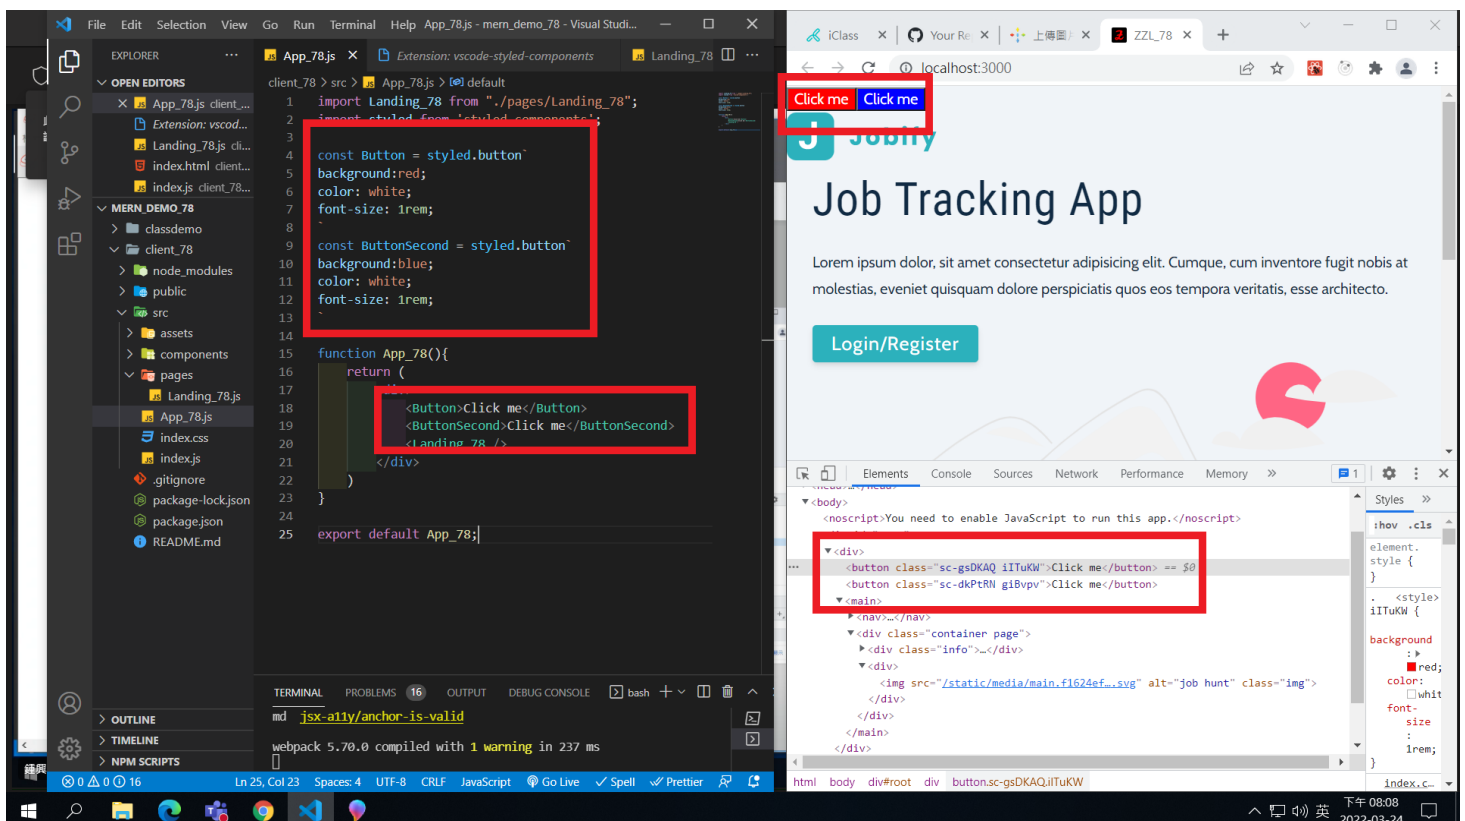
File Edit Selection View Go Run Terminal Help App_78.js - mern_demo_78 - Visual Studi...

EXPLORER
OPEN EDITORS
× App_78.js client_...
Extension: vscod...
Landing_78.js cli...
index.html client...
index.js client_78...
MERN_DEMO_78
classdemo
client_78
node_modules
public
src
assets
components
pages
Landing_78.js
App_78.js
index.css
index.js
.gitignore
package-lock.json
package.json
README.md
OUTLINE
TIMELINE
NPM SCRIPTS

App_78.js × Extension: vscode-styled-components Landing_78

client_78 > src > App_78.js > default

1 import Landing_78 from "./pages/Landing_78";
2 import styled from 'styled-components';
3
4 const Button = styled.button`
5 background:red;
6 color: white;
7 font-size: 1rem;
8 `
9 const ButtonSecond = styled.button`
10 background:blue;
11 color: white;
12 font-size: 1rem;
13 `
14
15 function App_78(){
16 return (
17 <div>
18 <Button>Click me</Button>
19 <ButtonSecond>Click me</ButtonSecond>
20 <Landing_78 />
21 </div>
22 )
23 }
24
25 export default App_78;

TERMINAL PROBLEMS 16 OUTPUT DEBUG CONSOLE bash

md jsx-a11y/anchor-is-valid

webpack 5.70.0 compiled with 1 warning in 237 ms

⊗ 0 ⚠ 0 ⓘ 16 Ln 25, Col 23 Spaces: 4 UTF-8 CRLF JavaScript Go Live Spell Prettier

iClass × Your Re × 上傳圖 × ZZL_78 × +
localhost:3000

Click me Click me

Jobify

Job Tracking App

Lorem ipsum dolor, sit amet consectetur adipisicing elit. Cumque, cum inventore fugit nobis at molestias, eveniet quisquam dolore perspiciatis quos eos tempora veritatis, esse architecto.

Login/Register

Elements Console Sources Network Performance Memory » 1

<body>
<noscript>You need to enable JavaScript to run this app.</noscript>
<div>
<button class="sc-gsDKAQ iITuKW">Click me</button> == $0
<button class="sc-dkPtRN giBvpv">Click me</button>
<main>
<nav>…</nav>
<div class="container page">
<div class="info">…</div>
<div>
<img src="/static/media/main.f1624ef….svg" alt="job hunt" class="img">
</div>
</div>
</main>
</div>

Styles »
:hov .cls
element.style {
}
<style>
.iITuKW {
background: red;
color: whit
font-size: 1rem;
}
index.c…

html body div#root div button.sc-gsDKAQ.iITuKW

下午 08:08
2022-03-24
英